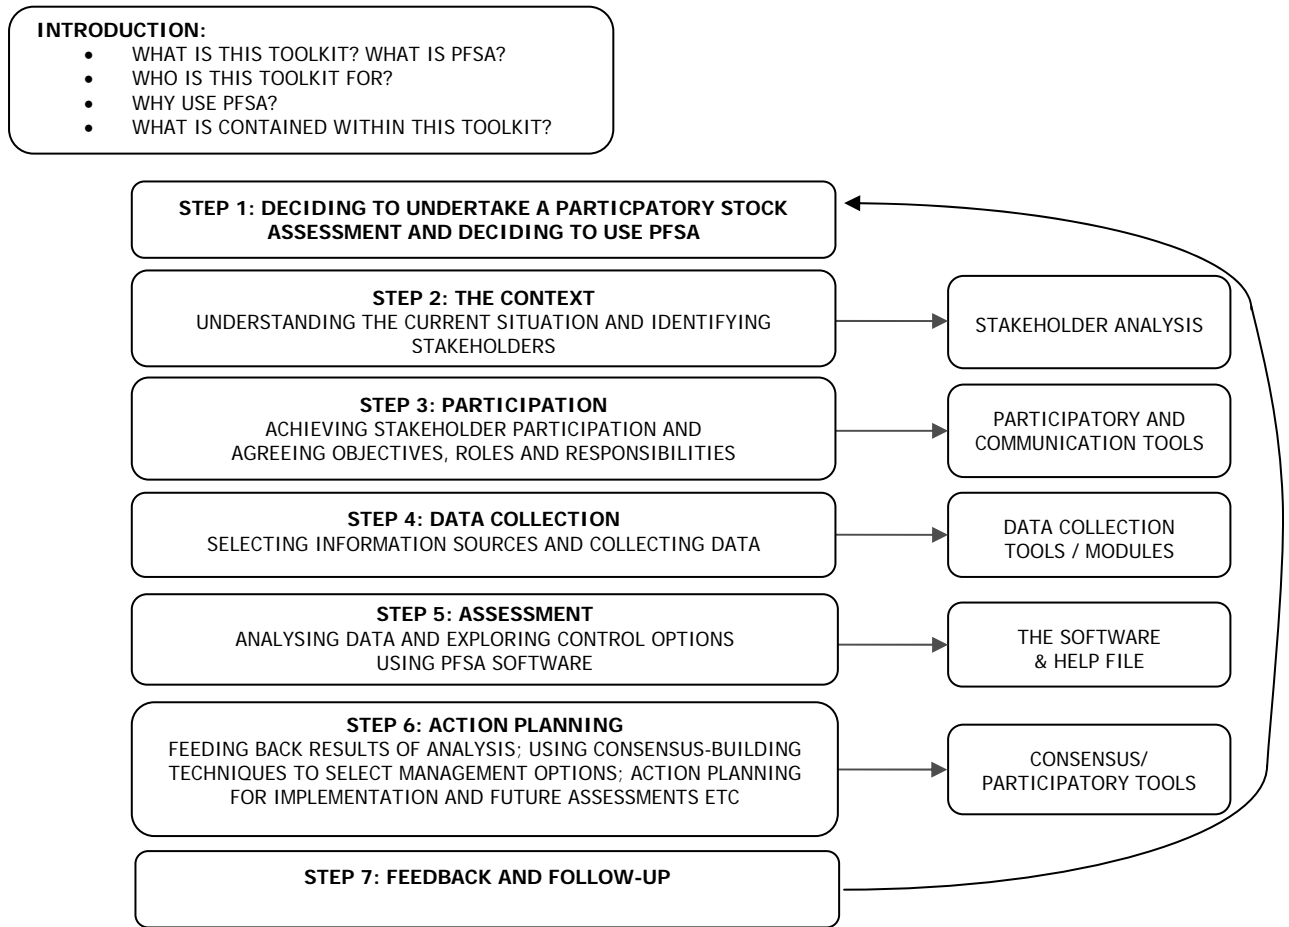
INTRODUCTION:
- WHAT IS THIS TOOLKIT? WHAT IS PFSA?
- WHO IS THIS TOOLKIT FOR?
- WHY USE PFSA?
- WHAT IS CONTAINED WITHIN THIS TOOLKIT?

STEP 1: DECIDING TO UNDERTAKE A PARTICPATORY STOCK ASSESSMENT AND DECIDING TO USE PFSA

STEP 2: THE CONTEXT
UNDERSTANDING THE CURRENT SITUATION AND IDENTIFYING STAKEHOLDERS

STAKEHOLDER ANALYSIS

STEP 3: PARTICIPATION
ACHIEVING STAKEHOLDER PARTICIPATION AND AGREEING OBJECTIVES, ROLES AND RESPONSIBILITIES

PARTICIPATORY AND COMMUNICATION TOOLS

STEP 4: DATA COLLECTION
SELECTING INFORMATION SOURCES AND COLLECTING DATA

DATA COLLECTION TOOLS / MODULES

STEP 5: ASSESSMENT
ANALYSING DATA AND EXPLORING CONTROL OPTIONS USING PFSA SOFTWARE

THE SOFTWARE & HELP FILE

STEP 6: ACTION PLANNING
FEEDING BACK RESULTS OF ANALYSIS; USING CONSENSUS-BUILDING TECHNIQUES TO SELECT MANAGEMENT OPTIONS; ACTION PLANNING FOR IMPLEMENTATION AND FUTURE ASSESSMENTS ETC

CONSENSUS/ PARTICIPATORY TOOLS

STEP 7: FEEDBACK AND FOLLOW-UP